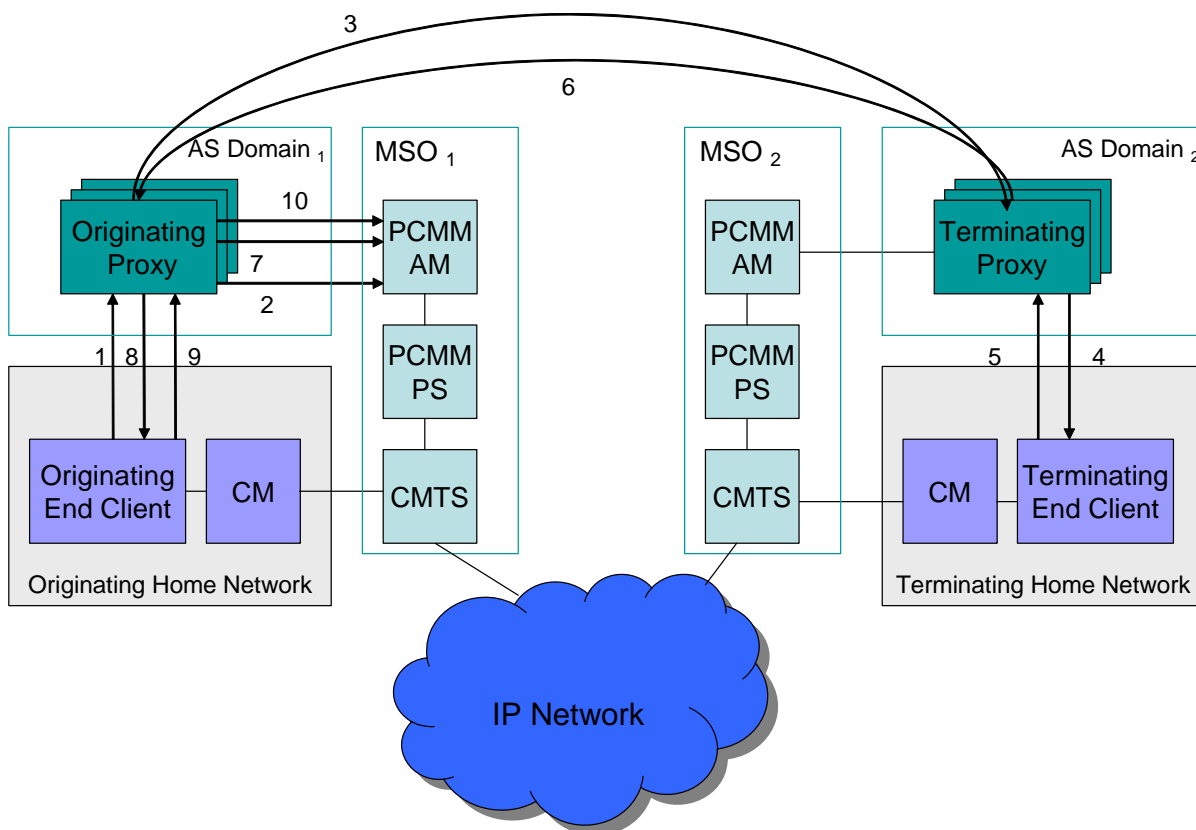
3

6

AS Domain $_1$

MSO $_1$

MSO $_2$

AS Domain $_2$

Originating Proxy

10

7

2

PCMM AM

PCMM AM

Terminating Proxy

1 8 9

PCMM PS

PCMM PS

5 4

Originating End Client

CM

CMTS

CMTS

CM

Terminating End Client

Originating Home Network

Terminating Home Network

IP Network